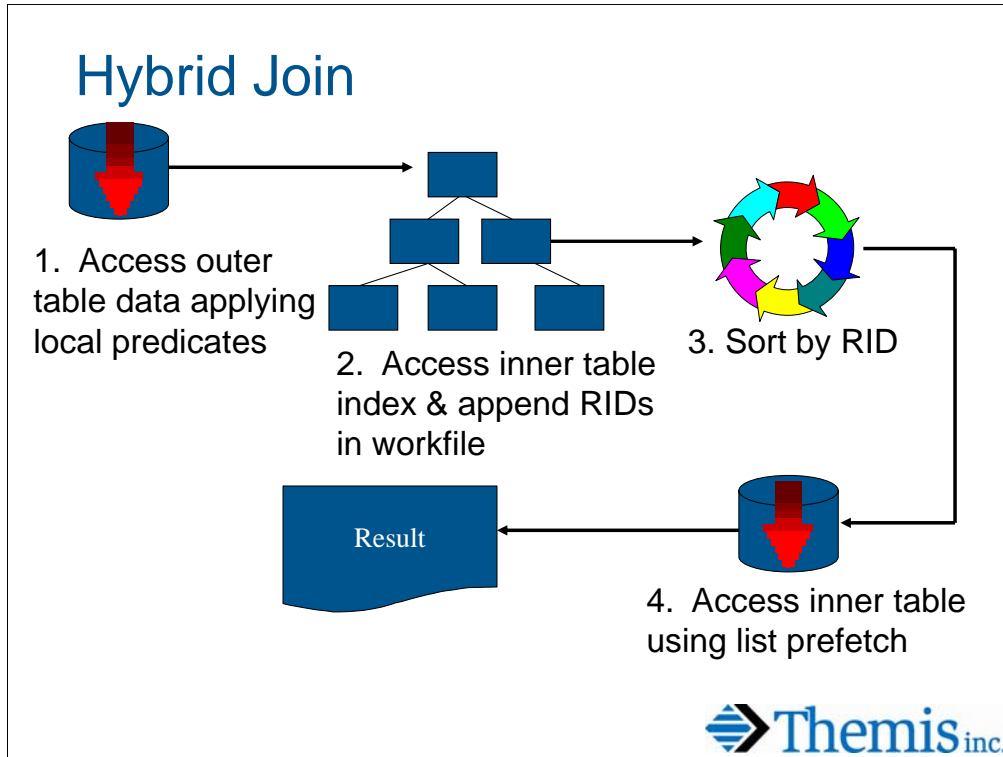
Hybrid Join

1. Access outer table data applying local predicates

2. Access inner table index & append RIDs in workfile

3. Sort by RID

Result

4. Access inner table using list prefetch

Themis inc.